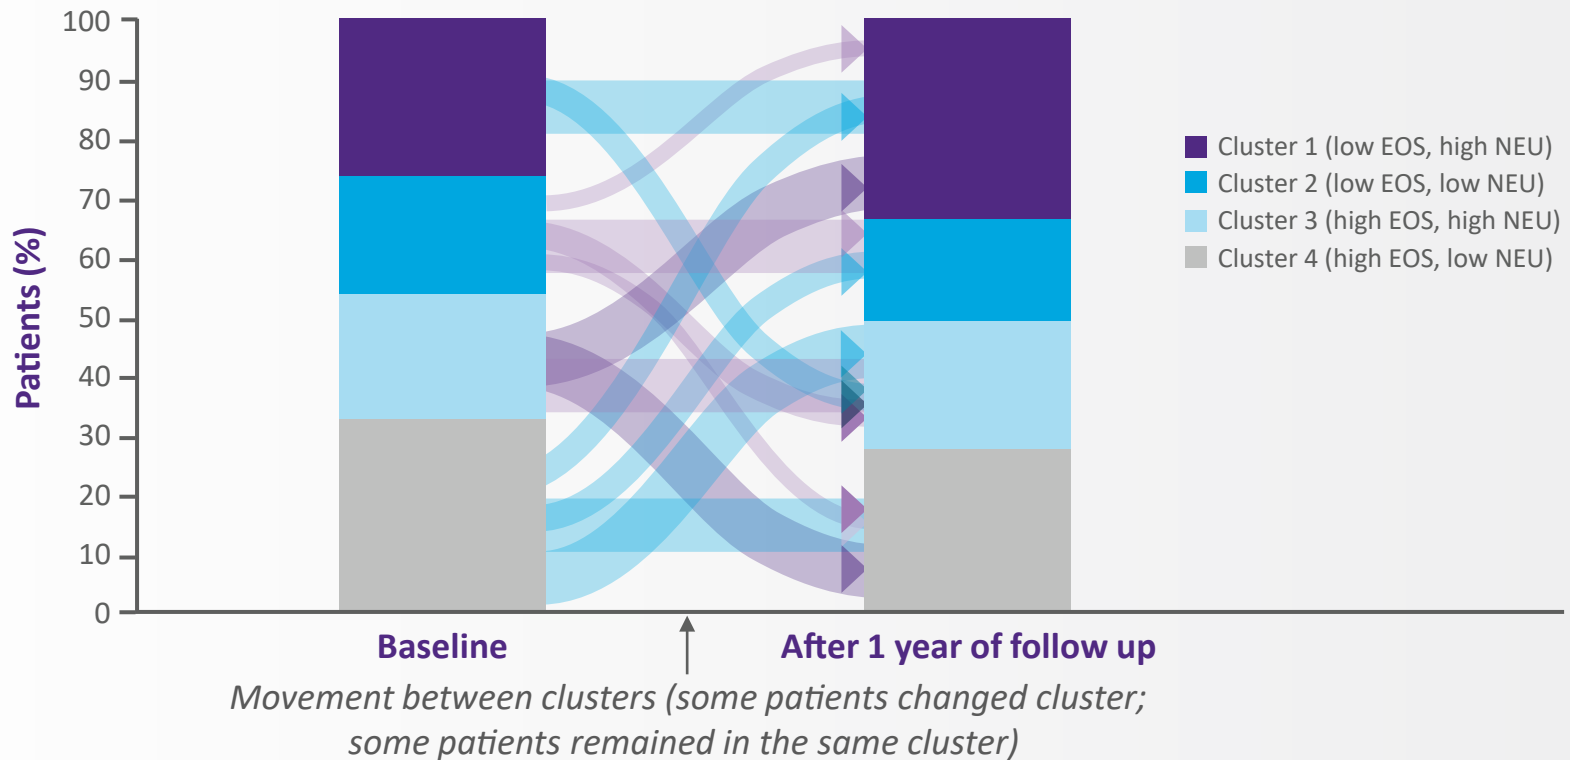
100
90
80
70
60
50
40
30
20
10
0

Patients (%)

Cluster 1 (low EOS, high NEU)
Cluster 2 (low EOS, low NEU)
Cluster 3 (high EOS, high NEU)
Cluster 4 (high EOS, low NEU)

Baseline

After 1 year of follow up

Movement between clusters (some patients changed cluster; some patients remained in the same cluster)